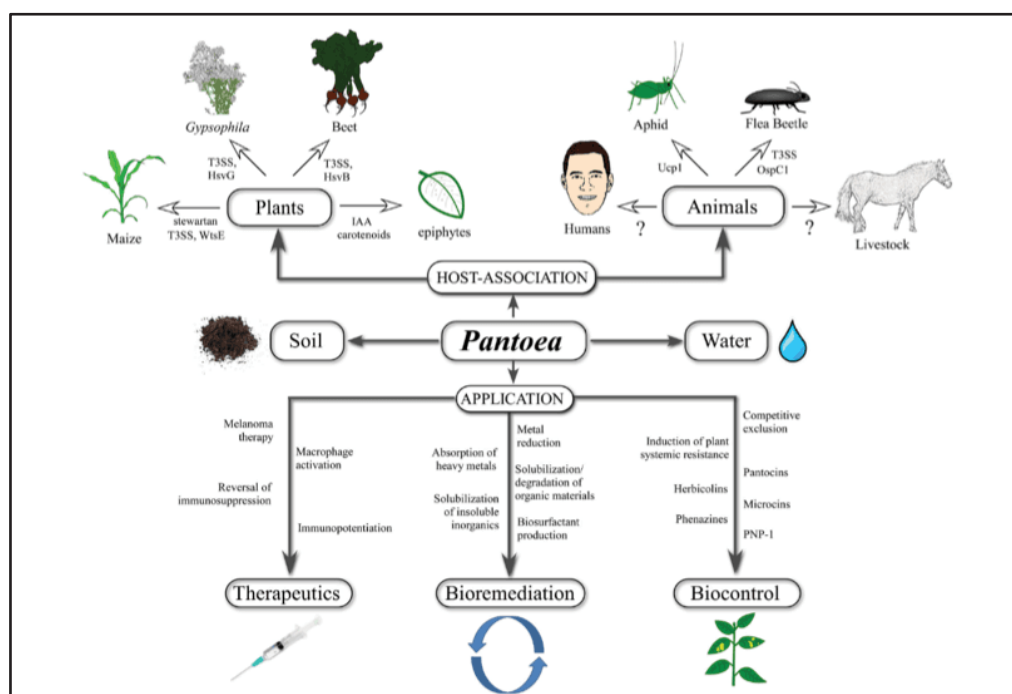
Gypsophila

Beet

T3SS, HsvG

T3SS, HsvB

Maize

stewartan T3SS, WtsE

Plants

IAA carotenoids

epiphytes

Aphid

Flea Beetle

Ucp1

T3SS OspC1

Humans

?

Animals

?

Livestock

HOST-ASSOCIATION

Soil

Pantoea

Water

APPLICATION

Melanoma therapy

Macrophage activation

Reversal of immunosuppression

Immunopotentiation

Absorption of heavy metals

Solubilization of insoluble inorganics

Metal reduction

Solubilization/ degradation of organic materials

Biosurfactant production

Induction of plant systemic resistance

Herbicolins

Phenazines

Competitive exclusion

Pantocins

Microcins

PNP-1

Therapeutics

Bioremediation

Biocontrol